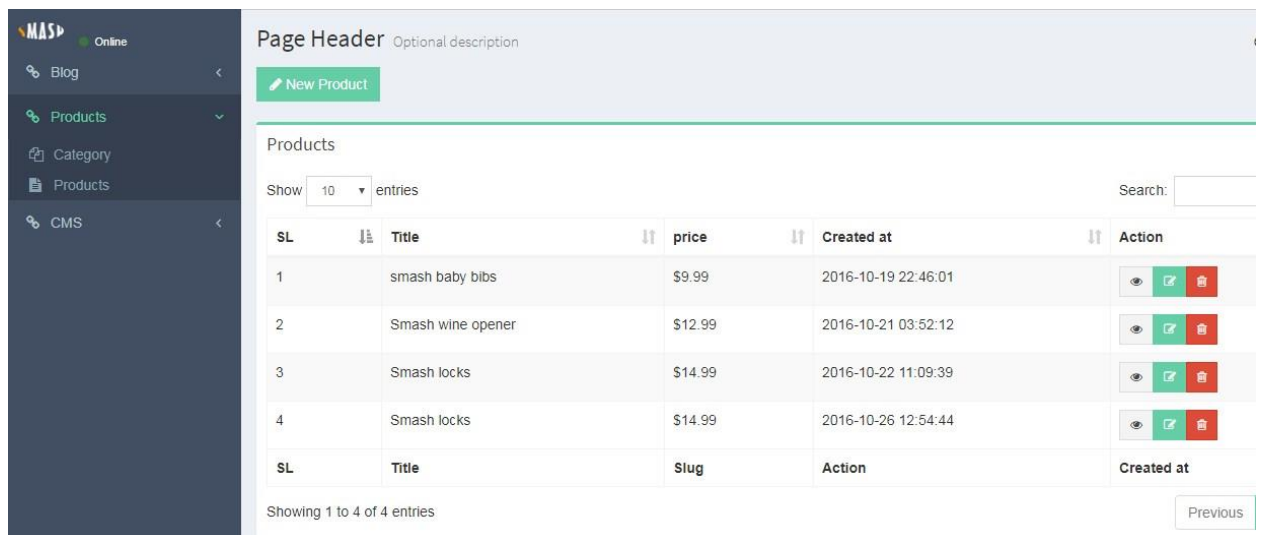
SMASH Online

Blog

Products

Category

Products

CMS

Page Header Optional description

New Product

Products

Show 10 entries

Search:

| SL | Title | price | Created at | Action |
|---|---|---|---|---|
| 1 | smash baby bibs | \$9.99 | 2016-10-19 22:46:01 | |
| 2 | Smash wine opener | \$12.99 | 2016-10-21 03:52:12 | |
| 3 | Smash locks | \$14.99 | 2016-10-22 11:09:39 | |
| 4 | Smash locks | \$14.99 | 2016-10-26 12:54:44 | |
| SL | Title | Slug | Action | Created at |

Showing 1 to 4 of 4 entries

Previous